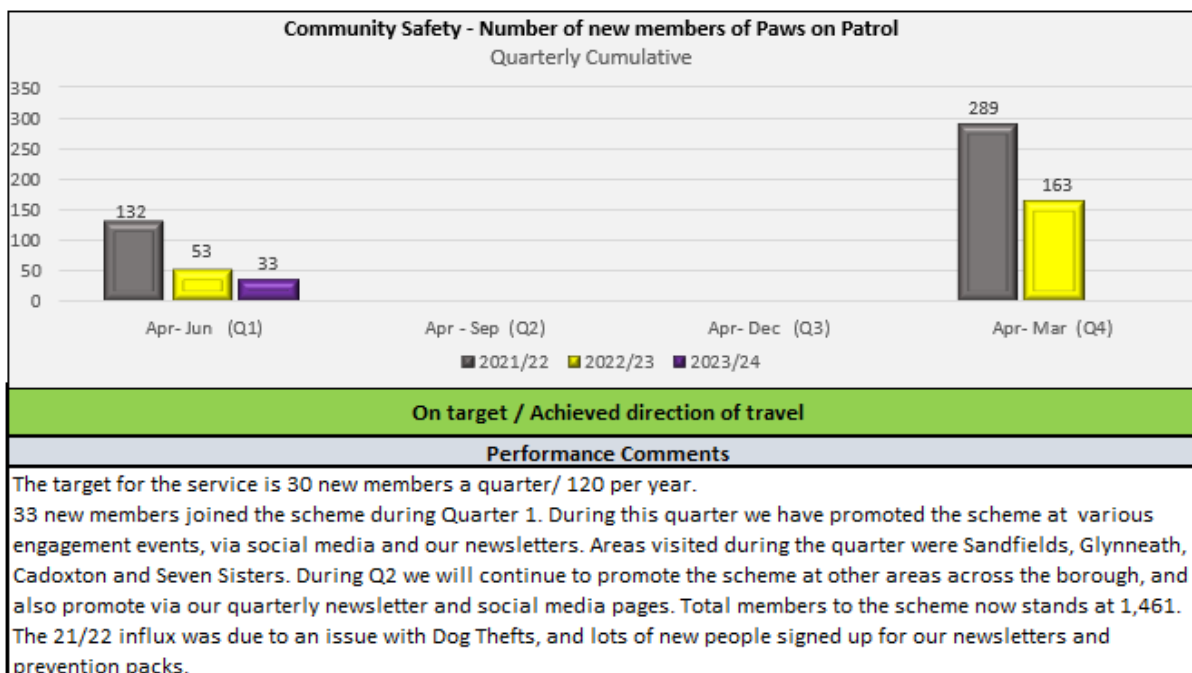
Community Safety - Number of new members of Paws on Patrol
Quarterly Cumulative

350
300
250
200
150
100
50
0

132
53
33
289
163

Apr- Jun (Q1)
Apr - Sep (Q2)
Apr- Dec (Q3)
Apr- Mar (Q4)

2021/22 2022/23 2023/24

On target / Achieved direction of travel

Performance Comments

The target for the service is 30 new members a quarter/ 120 per year.
33 new members joined the scheme during Quarter 1. During this quarter we have promoted the scheme at various engagement events, via social media and our newsletters. Areas visited during the quarter were Sandfields, Glynneath, Cadoxton and Seven Sisters. During Q2 we will continue to promote the scheme at other areas across the borough, and also promote via our quarterly newsletter and social media pages. Total members to the scheme now stands at 1,461.
The 21/22 influx was due to an issue with Dog Thefts, and lots of new people signed up for our newsletters and prevention packs.